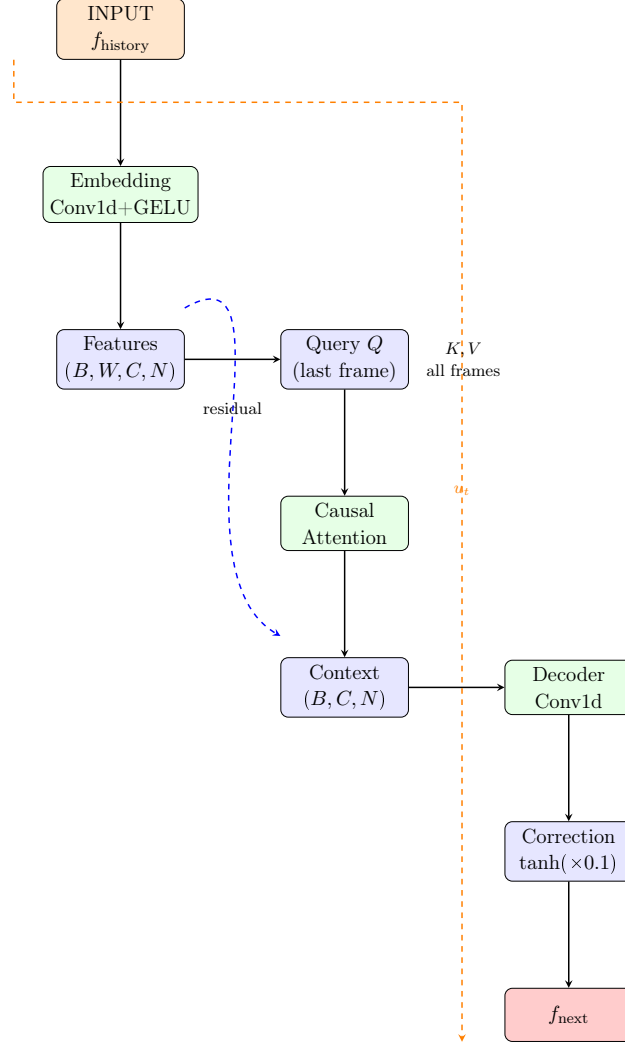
INPUT
$f_{\text{history}}$

Embedding
Conv1d+GELU

Features
$(B, W, C, N)$

residual

Query $Q$
(last frame)

$K, V$
all frames

$u_t$

Causal
Attention

Context
$(B, C, N)$

Decoder
Conv1d

Correction
$\tanh(\times 0.1)$

$f_{\text{next}}$